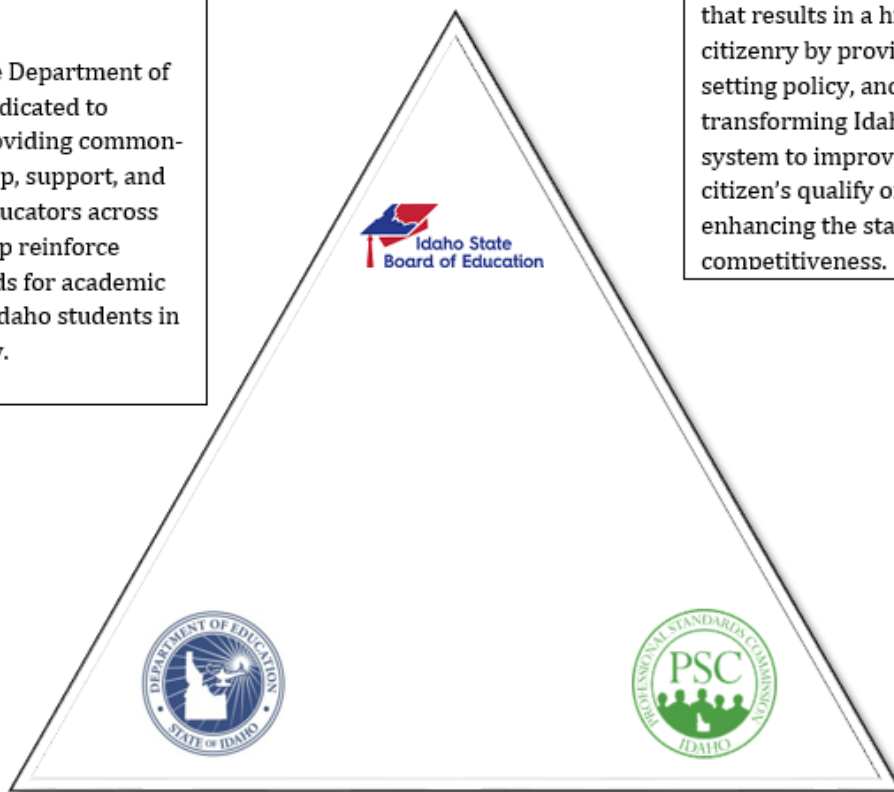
e Department of
dicated to
oviding common-
p, support, and
ucators across
p reinforce
ds for academic
daho students in
y.

that results in a h
citizenry by provi
setting policy, and
transforming Idal
system to improv
citizen's qualify o
enhancing the sta
competitiveness.

Idaho State
Board of Education

DEPARTMENT OF EDUCATION
STATE OF IDAHO

PSC
PROFESSIONAL STANDARDS COMMISSION
IDAHO